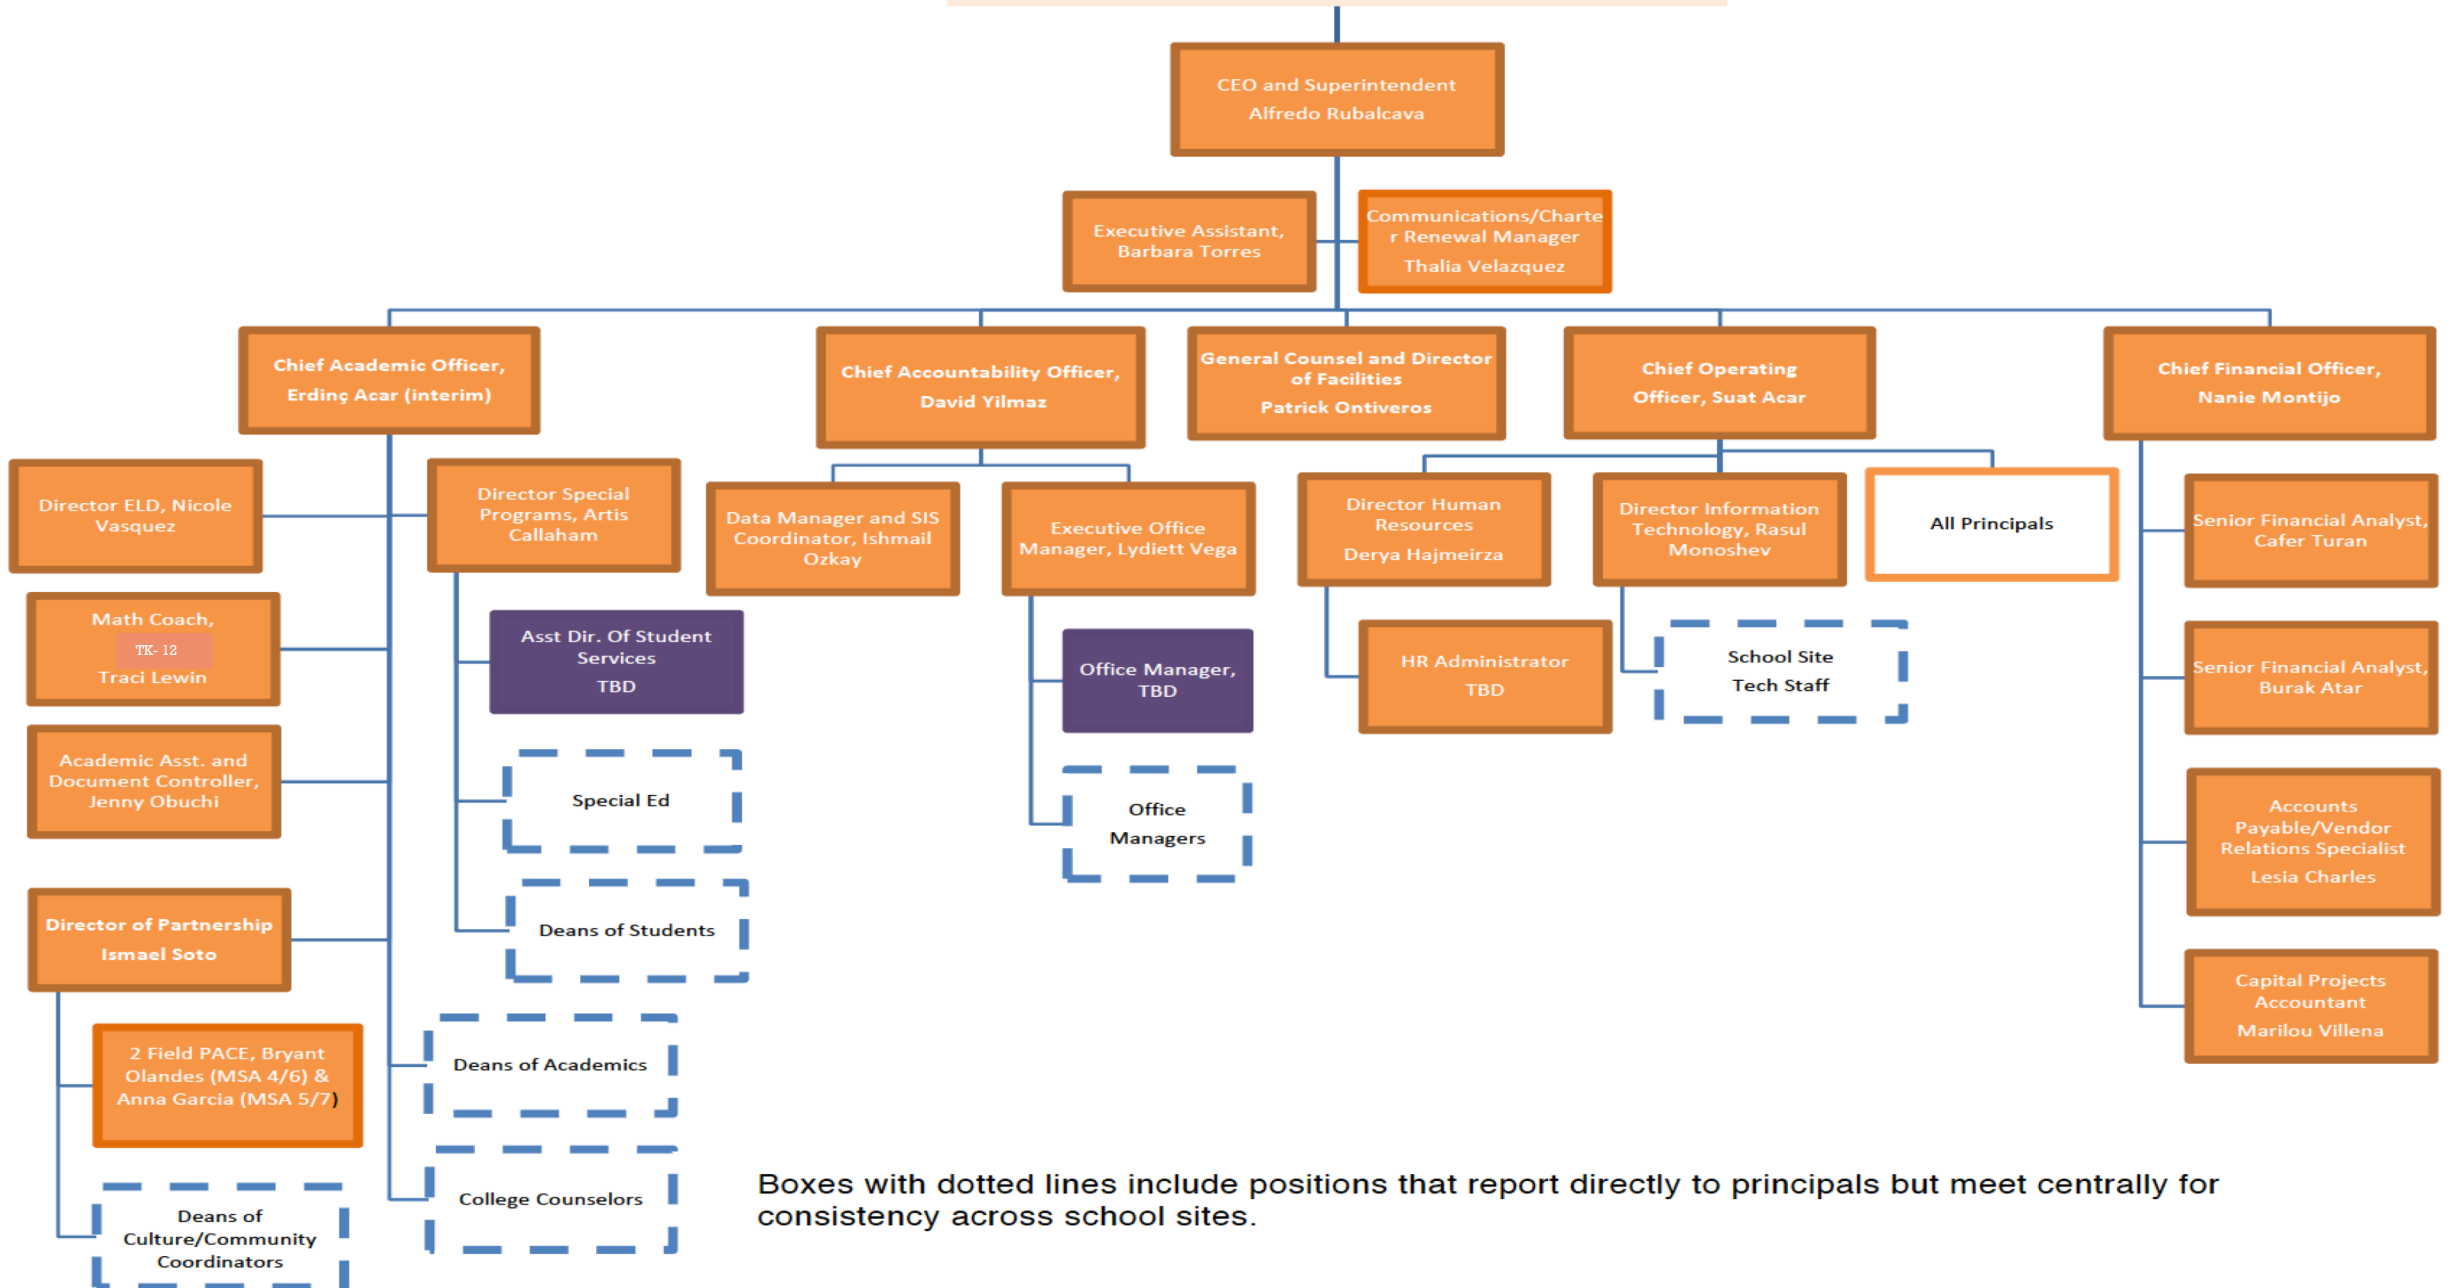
CEO and Superintendent
Alfredo Rubalcava

Executive Assistant, Barbara Torres

Communications/Charter Renewal Manager
Thalia Velazquez

Chief Academic Officer, Erdinç Acar (interim)

Chief Accountability Officer, David Yilmaz

General Counsel and Director of Facilities
Patrick Ontiveros

Chief Operating Officer, Suat Acar

Chief Financial Officer, Nanie Montijo

Director ELD, Nicole Vasquez

Director Special Programs, Artis Callaham

Data Manager and SIS Coordinator, Ishmail Ozkay

Executive Office Manager, Lydiett Vega

Director Human Resources
Derya Hajmeirza

Director Information Technology, Rasul Monoshev

All Principals

Senior Financial Analyst, Cafer Turan

Math Coach,
TK- 12
Traci Lewin

Asst Dir. Of Student Services
TBD

Office Manager, TBD

HR Administrator
TBD

School Site Tech Staff

Senior Financial Analyst, Burak Atar

Academic Asst. and Document Controller, Jenny Obuchi

Special Ed

Office Managers

Accounts Payable/Vendor Relations Specialist
Lesia Charles

Director of Partnership
Ismael Soto

Deans of Students

Capital Projects Accountant
Marilou Villena

2 Field PACE, Bryant Olandes (MSA 4/6) & Anna Garcia (MSA 5/7)

Deans of Academics

College Counselors

Deans of Culture/Community Coordinators

Boxes with dotted lines include positions that report directly to principals but meet centrally for consistency across school sites.